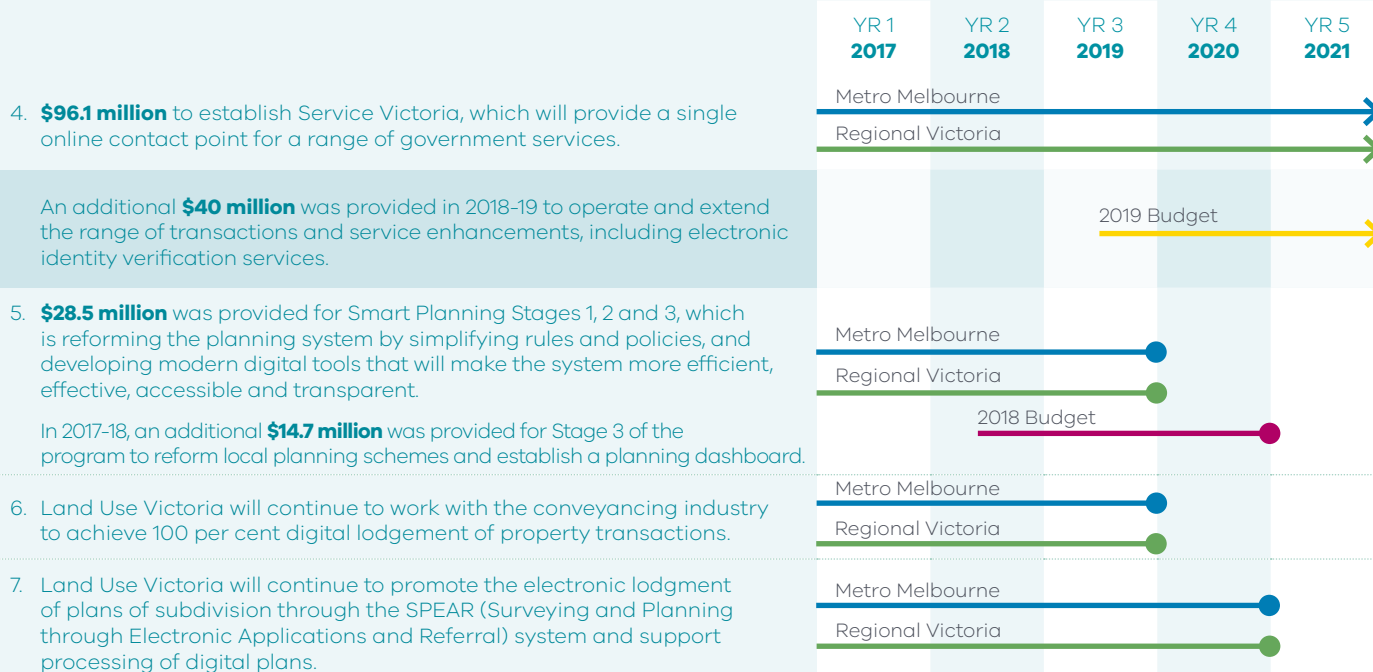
| YR 1 **2017** | YR 2 **2018** | YR 3 **2019** | YR 4 **2020** | YR 5 **2021** |
|---|---|---|---|---|

4. **$96.1 million** to establish Service Victoria, which will provide a single online contact point for a range of government services.

Metro Melbourne

Regional Victoria

An additional **$40 million** was provided in 2018-19 to operate and extend the range of transactions and service enhancements, including electronic identity verification services.

2019 Budget

5. **$28.5 million** was provided for Smart Planning Stages 1, 2 and 3, which is reforming the planning system by simplifying rules and policies, and developing modern digital tools that will make the system more efficient, effective, accessible and transparent.

In 2017-18, an additional **$14.7 million** was provided for Stage 3 of the program to reform local planning schemes and establish a planning dashboard.

Metro Melbourne

Regional Victoria

2018 Budget

6. Land Use Victoria will continue to work with the conveyancing industry to achieve 100 per cent digital lodgement of property transactions.

Metro Melbourne

Regional Victoria

7. Land Use Victoria will continue to promote the electronic lodgment of plans of subdivision through the SPEAR (Surveying and Planning through Electronic Applications and Referral) system and support processing of digital plans.

Metro Melbourne

Regional Victoria